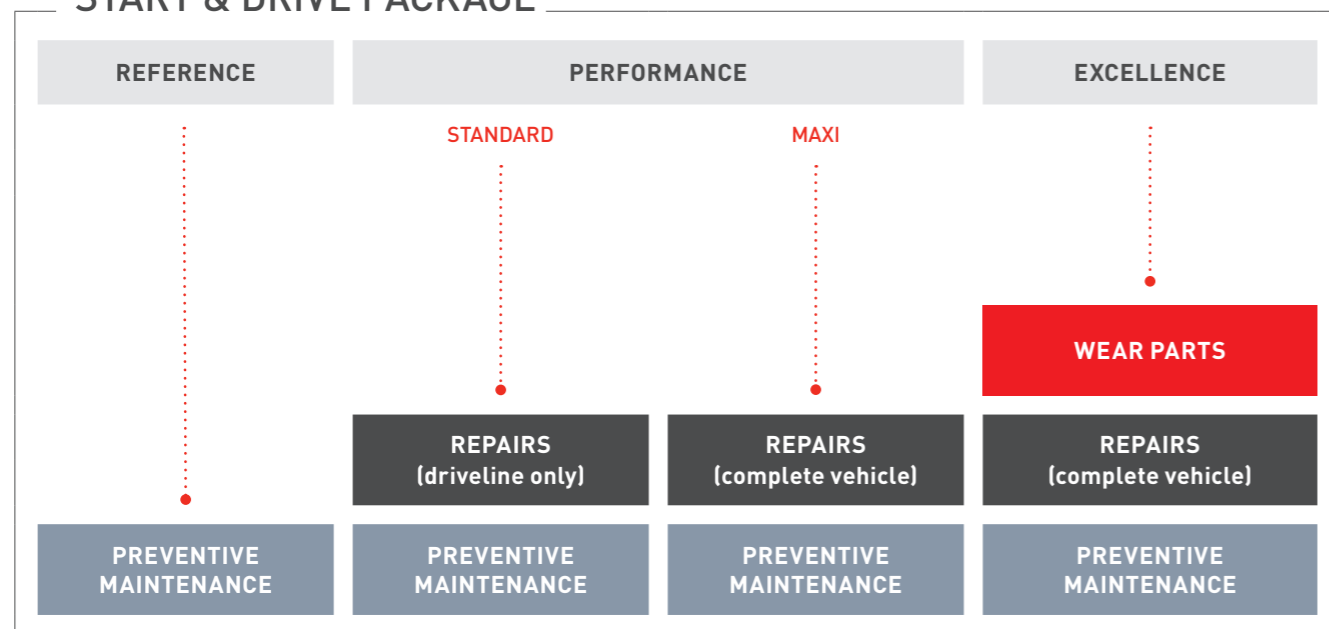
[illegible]

REFERENCE

PERFORMANCE

EXCELLENCE

STANDARD

MAXI

WEAR PARTS

REPAIRS (driveline only)

REPAIRS (complete vehicle)

REPAIRS (complete vehicle)

PREVENTIVE MAINTENANCE

PREVENTIVE MAINTENANCE

PREVENTIVE MAINTENANCE

PREVENTIVE MAINTENANCE